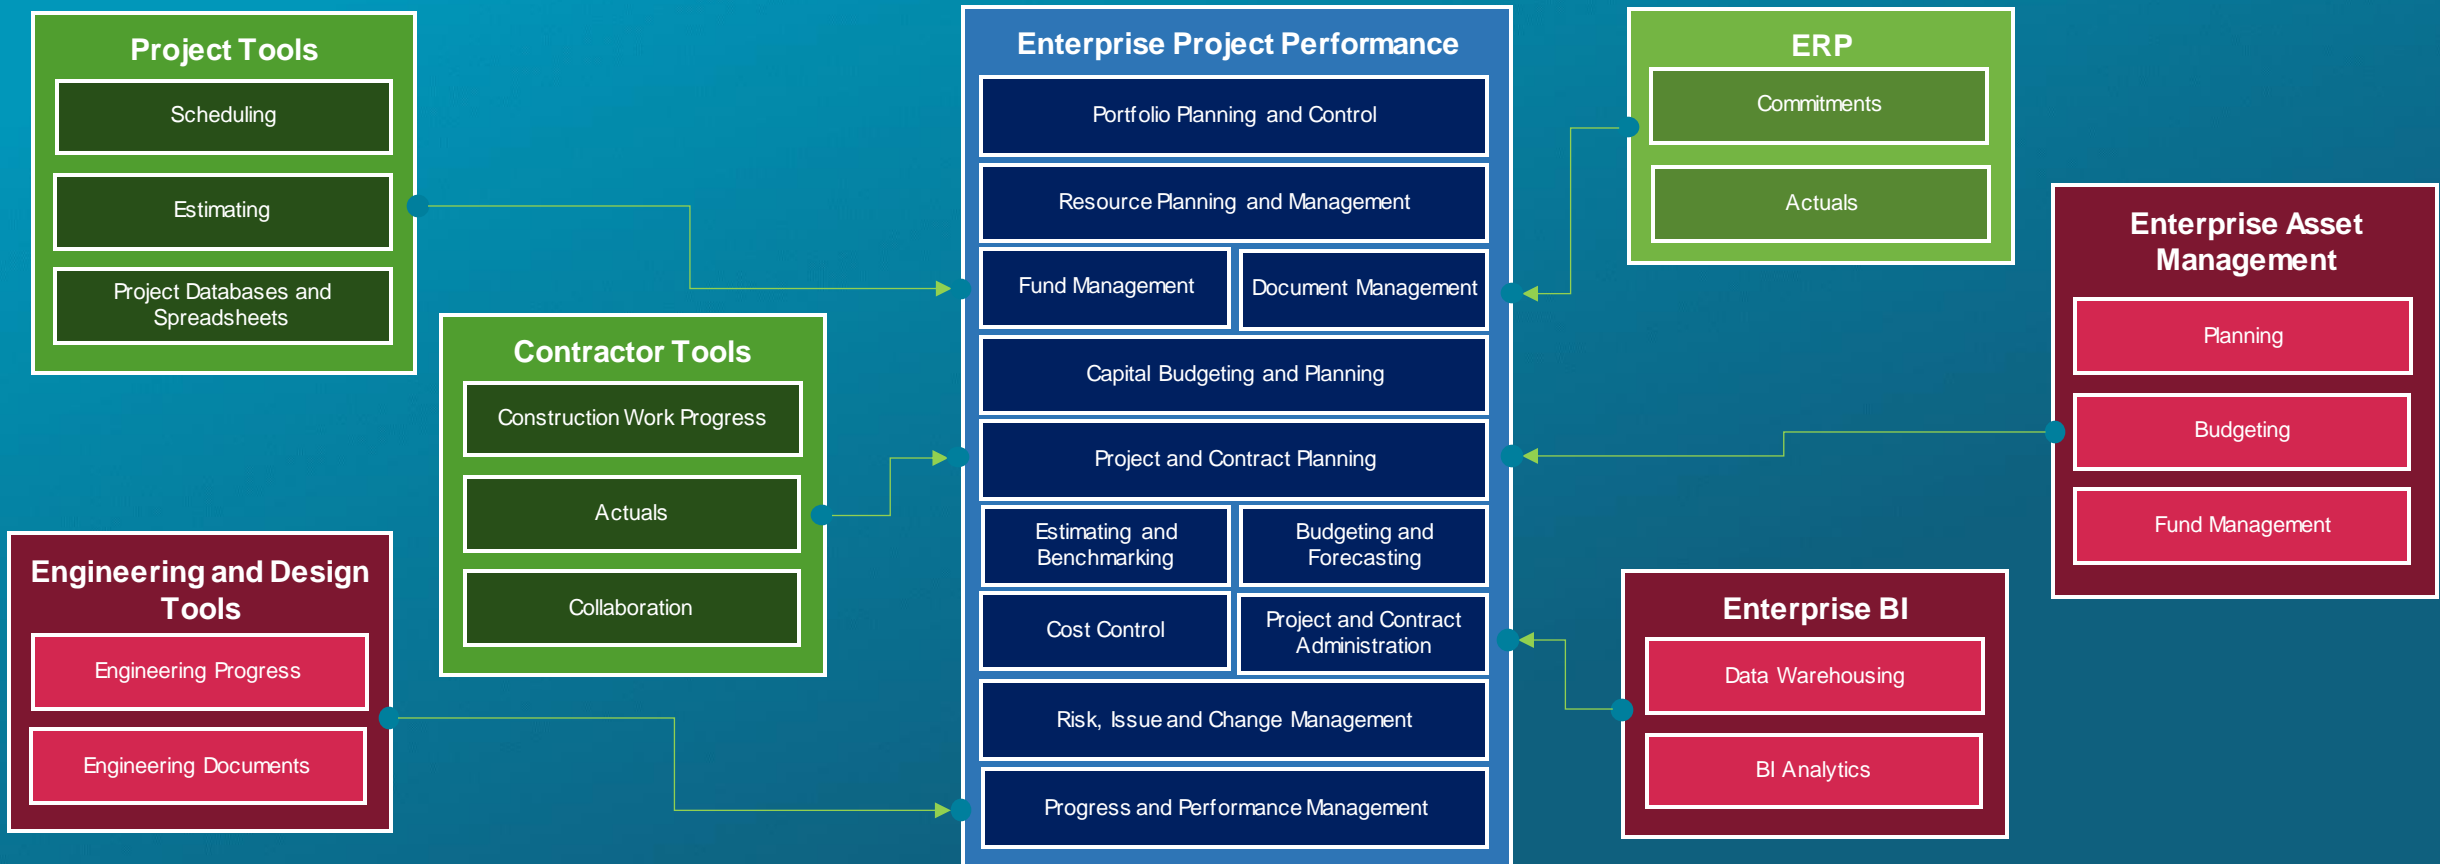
Project Tools

Scheduling

Estimating

Project Databases and Spreadsheets

Contractor Tools

Construction Work Progress

Actuals

Collaboration

Engineering and Design Tools

Engineering Progress

Engineering Documents

Enterprise Project Performance

Portfolio Planning and Control

Resource Planning and Management

Fund Management

Document Management

Capital Budgeting and Planning

Project and Contract Planning

Estimating and Benchmarking

Budgeting and Forecasting

Cost Control

Project and Contract Administration

Risk, Issue and Change Management

Progress and Performance Management

ERP

Commitments

Actuals

Enterprise Asset Management

Planning

Budgeting

Fund Management

Enterprise BI

Data Warehousing

BI Analytics